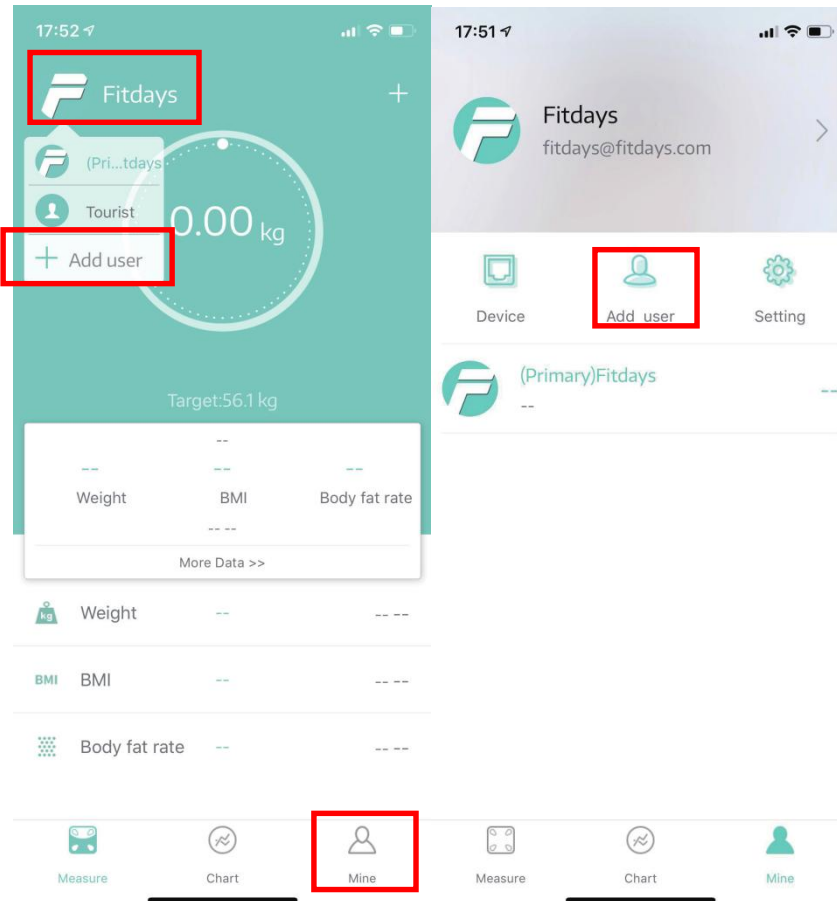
17:52

Fitdays

+

(Pri...tdays

Tourist

0.00 kg

+ Add user

Target:56.1 kg

--

--
Weight

--
BMI

--
Body fat rate

-- --

More Data >>

kg Weight -- -- --

BMI BMI -- -- --

Body fat rate -- -- --

Measure

Chart

Mine

17:51

Fitdays
fitdays@fitdays.com

Device

Add user

Setting

(Primary)Fitdays
--

--

Measure

Chart

Mine